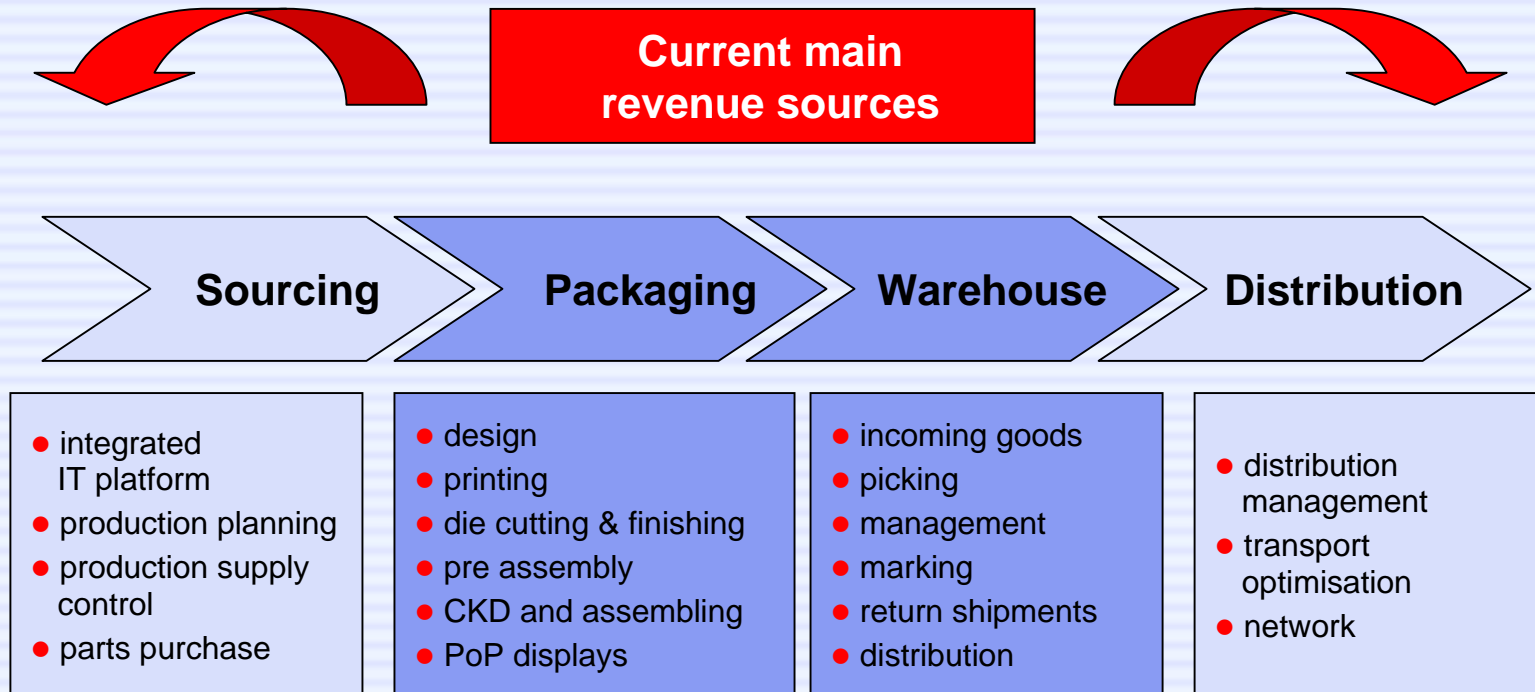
Current main revenue sources

Sourcing

Packaging

Warehouse

Distribution

- integrated IT platform
- production planning
- production supply control
- parts purchase

- design
- printing
- die cutting & finishing
- pre assembly
- CKD and assembling
- PoP displays

- incoming goods
- picking
- management
- marking
- return shipments
- distribution

- distribution management
- transport optimisation
- network